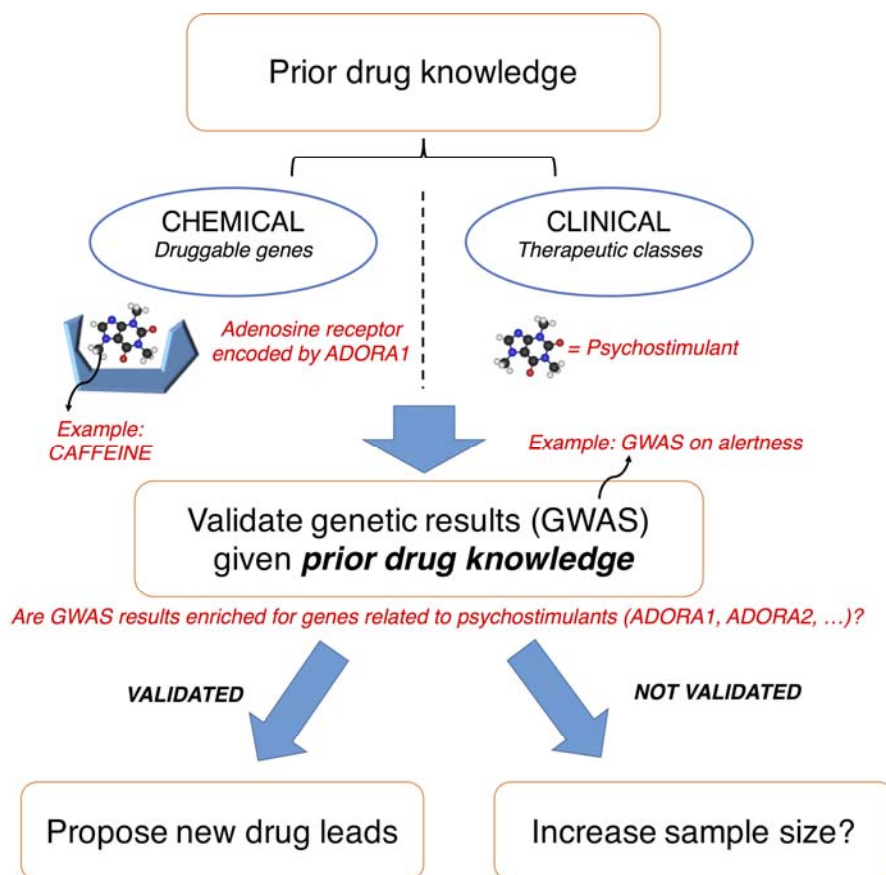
Prior drug knowledge

CHEMICAL
Druggable genes

CLINICAL
Therapeutic classes

Adenosine receptor encoded by ADORA1

= Psychostimulant

Example: CAFFEINE

Example: GWAS on alertness

Validate genetic results (GWAS) given ***prior drug knowledge***

Are GWAS results enriched for genes related to psychostimulants (ADORA1, ADORA2, …)?

VALIDATED

NOT VALIDATED

Propose new drug leads

Increase sample size?